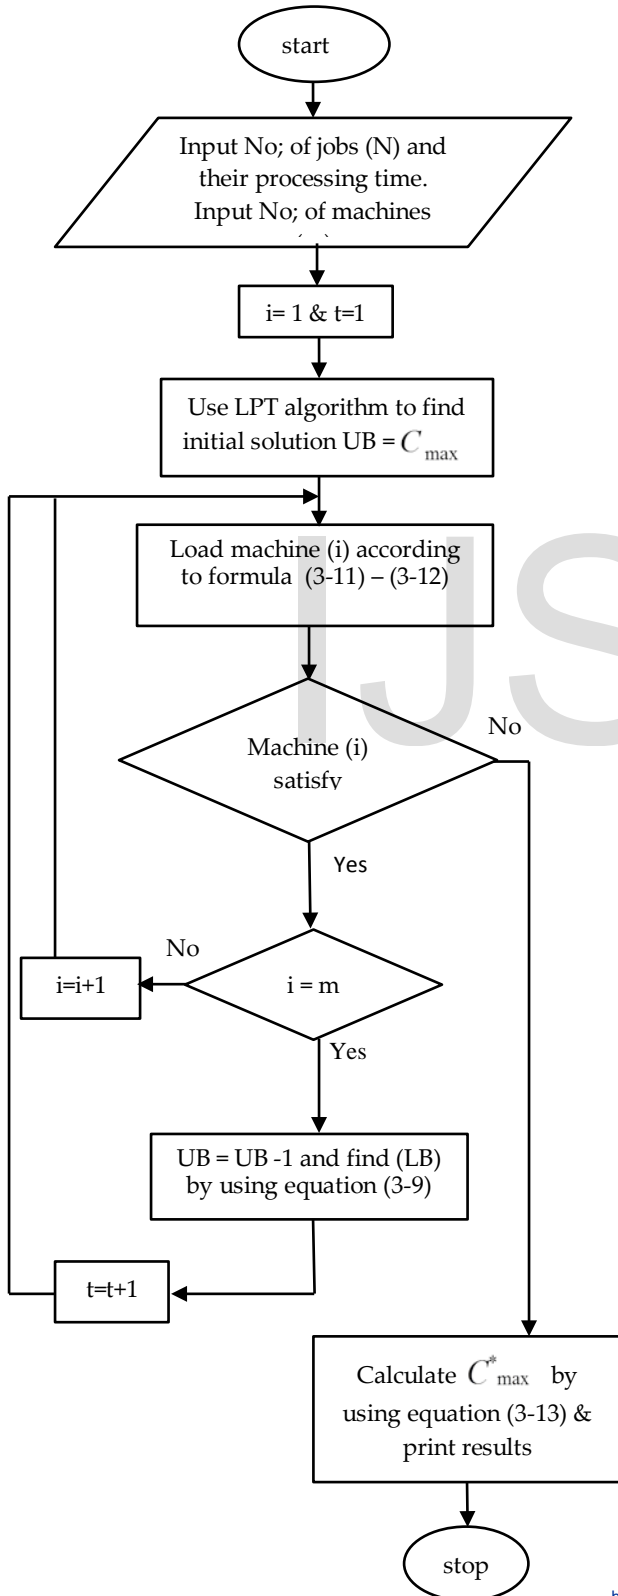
start

Input No; of jobs (N) and their processing time. Input No; of machines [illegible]

i= 1 & t=1

Use LPT algorithm to find initial solution UB = $C_{\max}$

Load machine (i) according to formula (3-11) – (3-12)

Machine (i) satisfy

No

Yes

No

i=i+1

i = m

Yes

UB = UB -1 and find (LB) by using equation (3-9)

t=t+1

Calculate $C^*_{\max}$ by using equation (3-13) & print results

stop

IJS